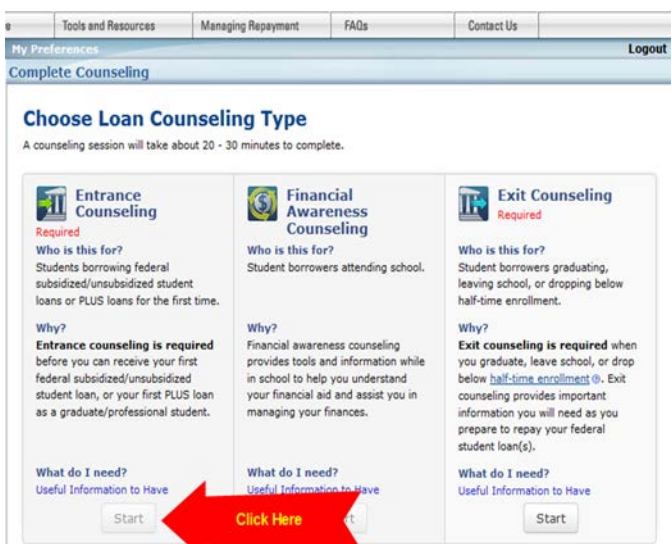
e | Tools and Resources | Managing Repayment | FAQs | Contact Us

My Preferences

Logout

Complete Counseling

Choose Loan Counseling Type

A counseling session will take about 20 - 30 minutes to complete.

Entrance Counseling
Required
Who is this for?
Students borrowing federal subsidized/unsubsidized student loans or PLUS loans for the first time.

Why?
**Entrance counseling is required** before you can receive your first federal subsidized/unsubsidized student loan, or your first PLUS loan as a graduate/professional student.

What do I need?
Useful Information to Have

Start

Financial Awareness Counseling
Who is this for?
Student borrowers attending school.

Why?
Financial awareness counseling provides tools and information while in school to help you understand your financial aid and assist you in managing your finances.

What do I need?
Useful Information to Have

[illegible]t

Exit Counseling
Required
Who is this for?
Student borrowers graduating, leaving school, or dropping below half-time enrollment.

Why?
**Exit counseling is required** when you graduate, leave school, or drop below half-time enrollment. Exit counseling provides important information you will need as you prepare to repay your federal student loan(s).

What do I need?
Useful Information to Have

Start

Click Here